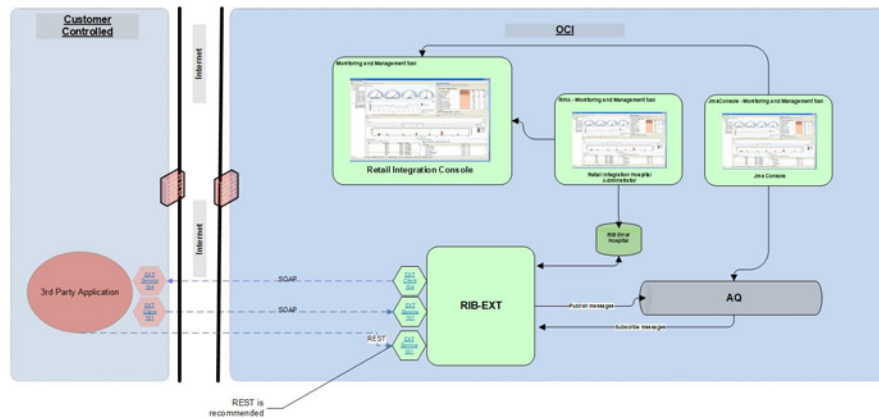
Customer Controlled

Internet

Internet

OCI

Monitoring and Management tool

Retail Integration Console

RIHA - Monitoring and Management tool

Retail Integration Hospital Administrator

JmsConsole - Monitoring and Management tool

Jms Console

RIB Error Hospital

3rd Party Application

EXT Service SOI

EXT Client SOI

SOAP

SOAP

EXT Client SOI

EXT Service SOI

REST

EXT Service SOI

RIB-EXT

Publish messages

AQ

Subscribe messages

REST is recommended